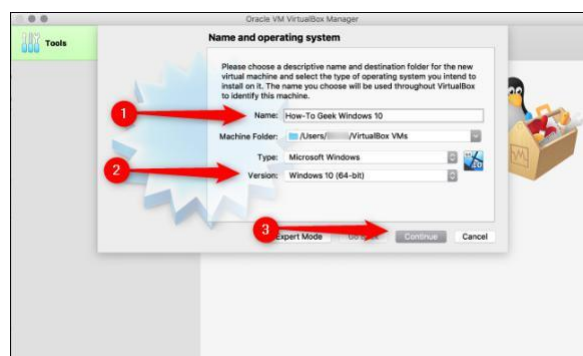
Oracle VM VirtualBox Manager

Tools

Name and operating system

Please choose a descriptive name and destination folder for the new virtual machine and select the type of operating system you intend to install on it. The name you choose will be used throughout VirtualBox to identify this machine.

1

Name: How-To Geek Windows 10

Machine Folder: /Users/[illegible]/VirtualBox VMs

2

Type: Microsoft Windows

Version: Windows 10 (64-bit)

3

Expert Mode

Go Back

Continue

Cancel